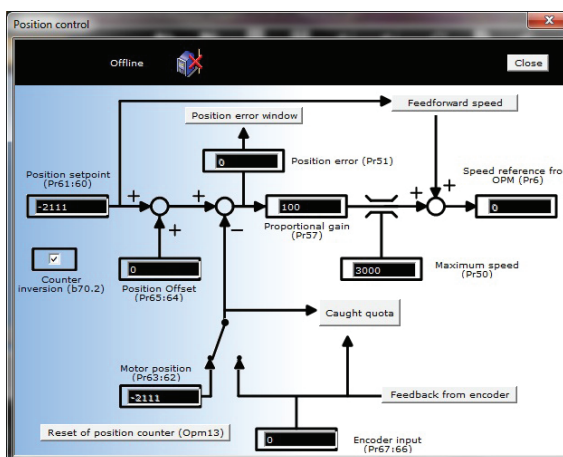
Position control

Offline

Close

Feedforward speed

Position error window

0

Position error (Pr51)

Speed reference fro
OPM (Pr6)

Position setpoint
(Pr61:60)

-2111

+

+

+

+

+

−

100

Proportional gain
(Pr57)

0

3000

Maximum speed
(Pr50)

Counter
inversion (b70.2)

0

Position Offset
(Pr65:64)

Caught quota

Motor position
(Pr63:62)

-2111

Feedback from encoder

Reset of position counter (Opm13)

0

Encoder input
(Pr67:66)